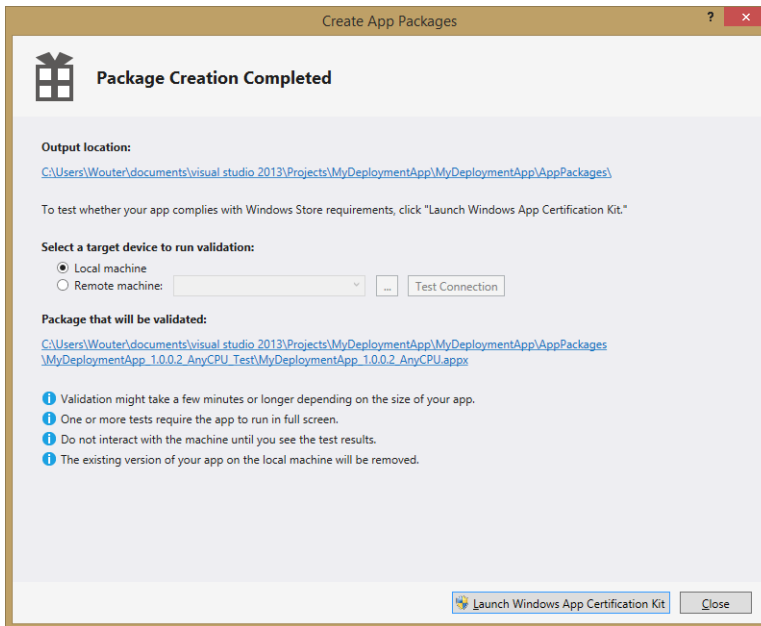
Create App Packages

?

Package Creation Completed

Output location:

C:\Users\Wouter\documents\visual studio 2013\Projects\MyDeploymentApp\MyDeploymentApp\AppPackages\

To test whether your app complies with Windows Store requirements, click "Launch Windows App Certification Kit."

Select a target device to run validation:

Local machine

Remote machine:

...

Test Connection

Package that will be validated:

C:\Users\Wouter\documents\visual studio 2013\Projects\MyDeploymentApp\MyDeploymentApp\AppPackages\MyDeploymentApp_1.0.0.2_AnyCPU_Test\MyDeploymentApp_1.0.0.2_AnyCPU.appx

Validation might take a few minutes or longer depending on the size of your app.

One or more tests require the app to run in full screen.

Do not interact with the machine until you see the test results.

The existing version of your app on the local machine will be removed.

Launch Windows App Certification Kit

Close